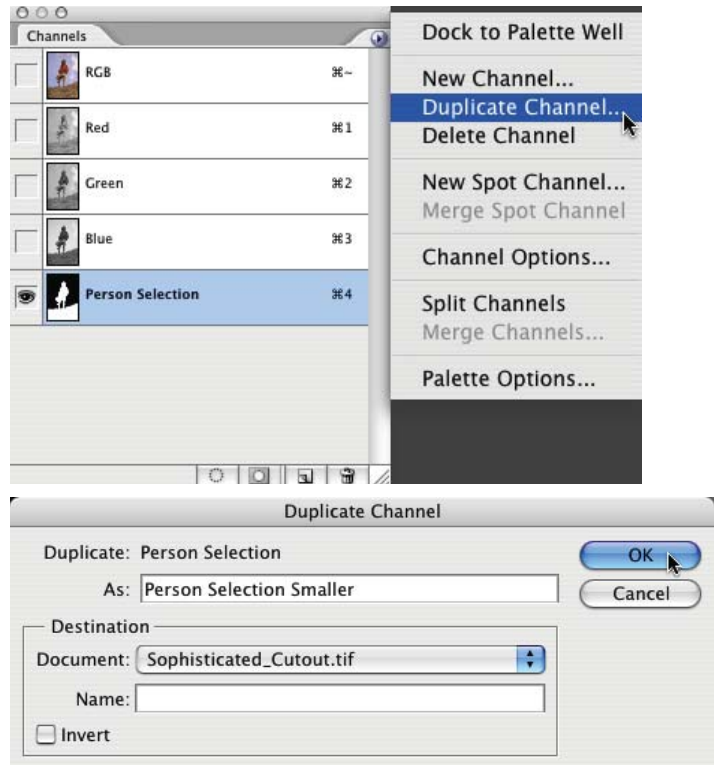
Channels

RGB ⌘~

Red ⌘1

Green ⌘2

Blue ⌘3

Person Selection ⌘4

Dock to Palette Well

New Channel...
Duplicate Channel...
Delete Channel

New Spot Channel...
Merge Spot Channel

Channel Options...

Split Channels
Merge Channels...

Palette Options...

Duplicate Channel

Duplicate: Person Selection

As: Person Selection Smaller

OK

Cancel

Destination

Document: Sophisticated_Cutout.tif

Name:

Invert